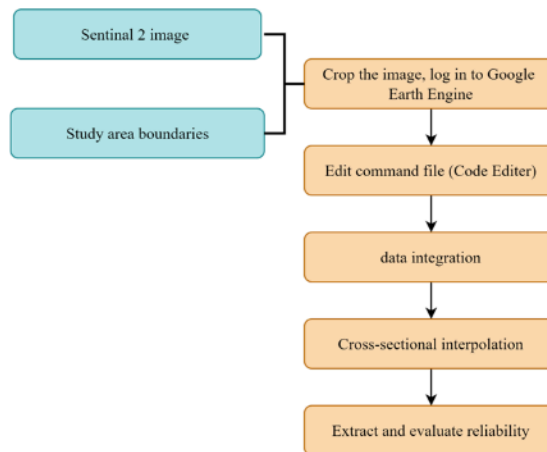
Sentinal 2 image

Study area boundaries

Crop the image, log in to Google Earth Engine

Edit command file (Code Editer)

data integration

Cross-sectional interpolation

Extract and evaluate reliability